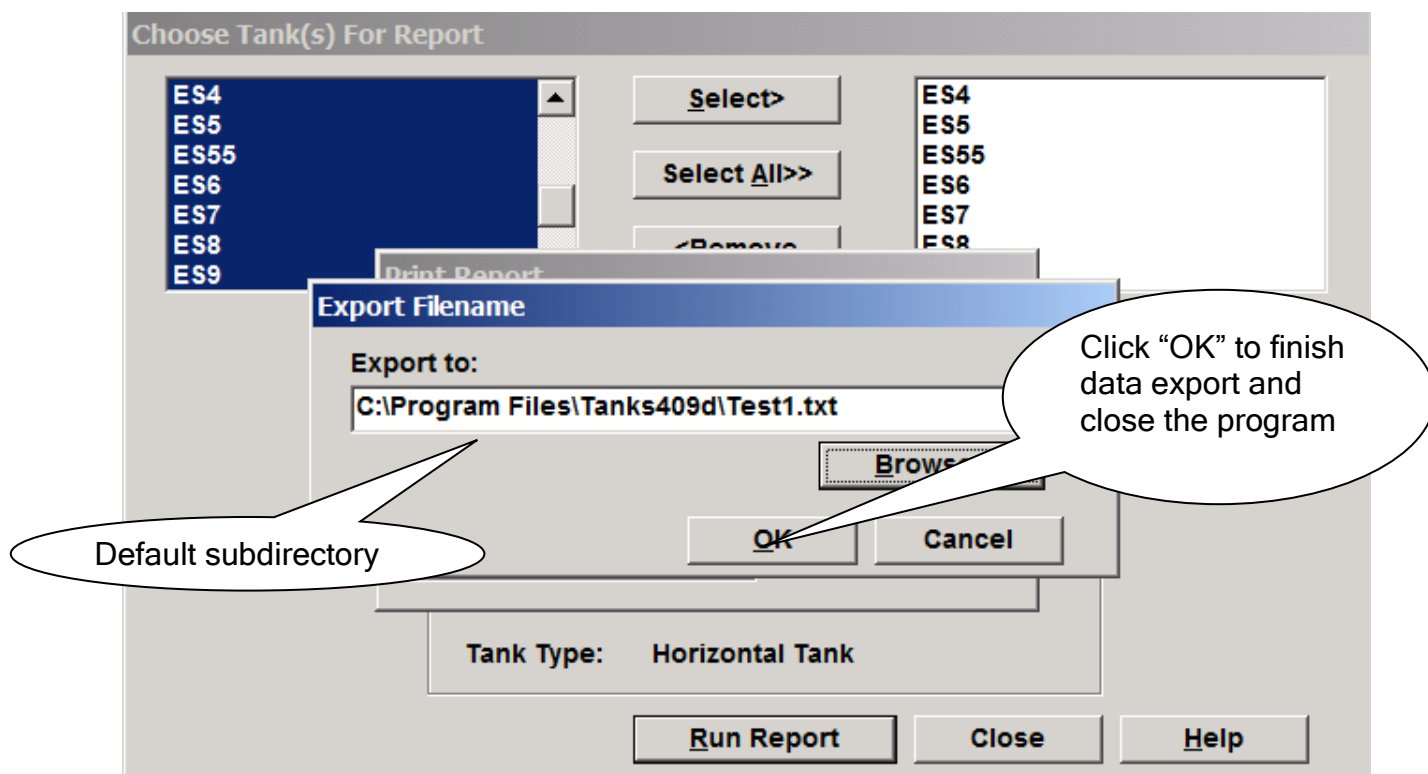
Choose Tank(s) For Report

ES4
ES5
ES55
ES6
ES7
ES8
ES9

Select>

Select All>>

<Remove

ES4
ES5
ES55
ES6
ES7
ES8

Print Report

Export Filename

Export to:

C:\Program Files\Tanks409d\Test1.txt

Brows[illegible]

OK

Cancel

Click “OK” to finish data export and close the program

Default subdirectory

Tank Type: Horizontal Tank

Run Report

Close

Help